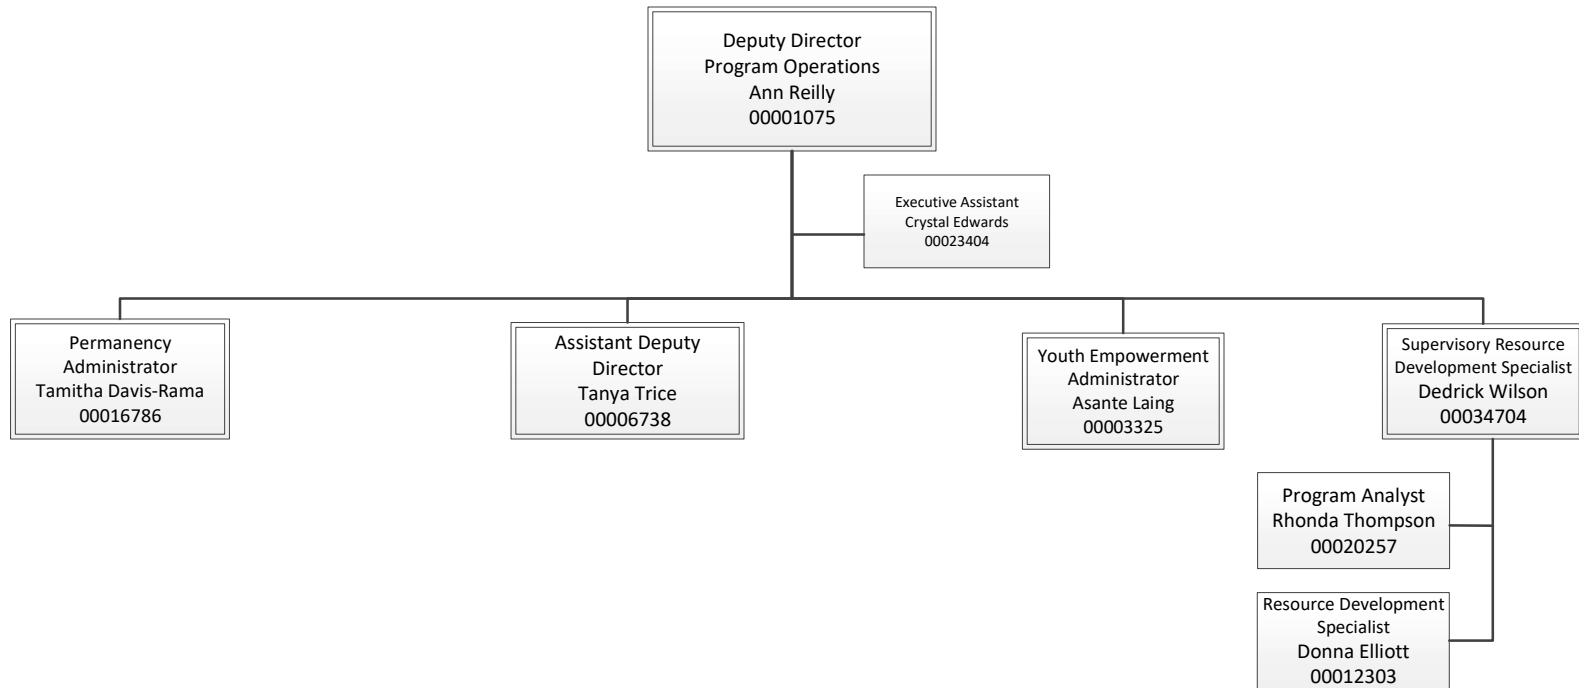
Deputy Director
Program Operations
Ann Reilly
00001075

Executive Assistant
Crystal Edwards
00023404

Permanency
Administrator
Tamitha Davis-Rama
00016786

Assistant Deputy
Director
Tanya Trice
00006738

Youth Empowerment
Administrator
Asante Laing
00003325

Supervisory Resource
Development Specialist
Dedrick Wilson
00034704

Program Analyst
Rhonda Thompson
00020257

Resource Development
Specialist
Donna Elliott
00012303